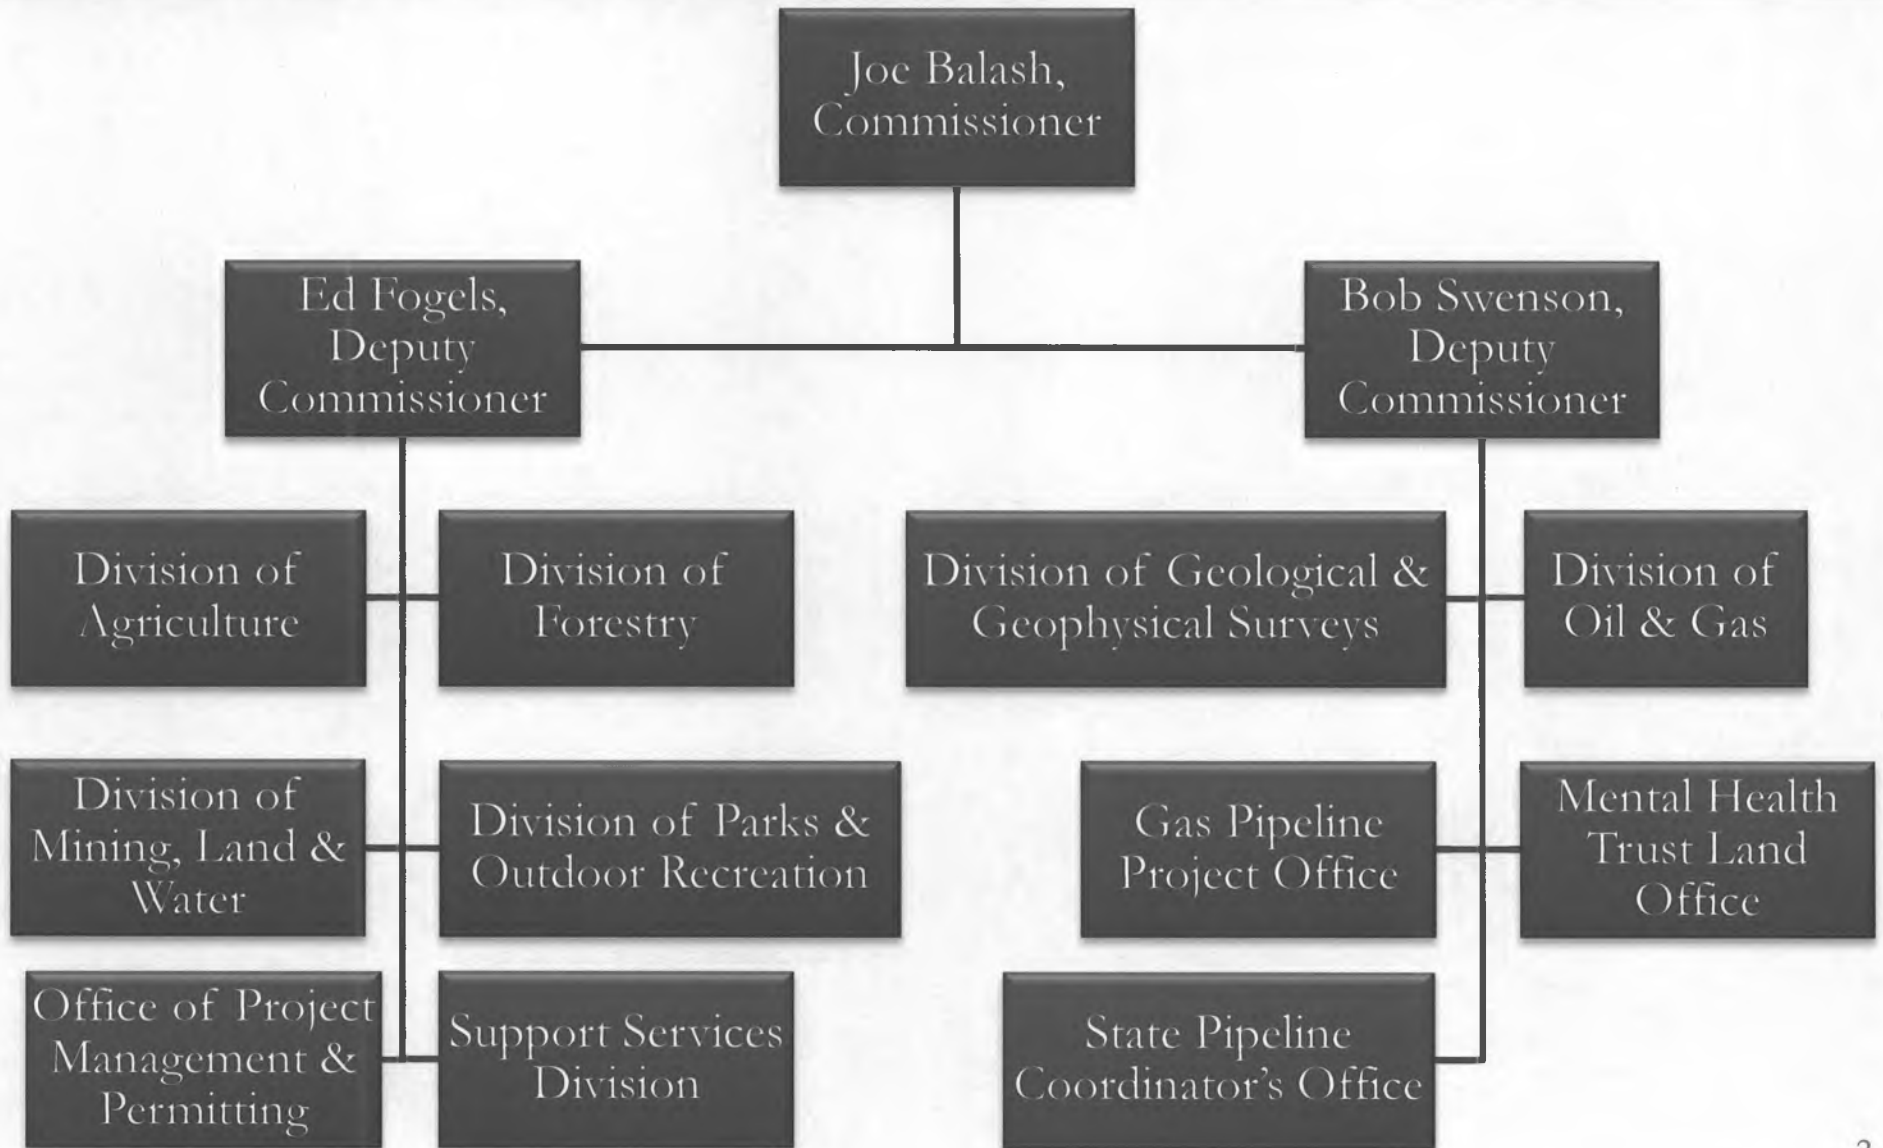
Joe Balash, Commissioner

Ed Fogels, Deputy Commissioner

Bob Swenson, Deputy Commissioner

Division of Agriculture

Division of Forestry

Division of Mining, Land & Water

Division of Parks & Outdoor Recreation

Office of Project Management & Permitting

Support Services Division

Division of Geological & Geophysical Surveys

Division of Oil & Gas

Gas Pipeline Project Office

Mental Health Trust Land Office

State Pipeline Coordinator's Office

2